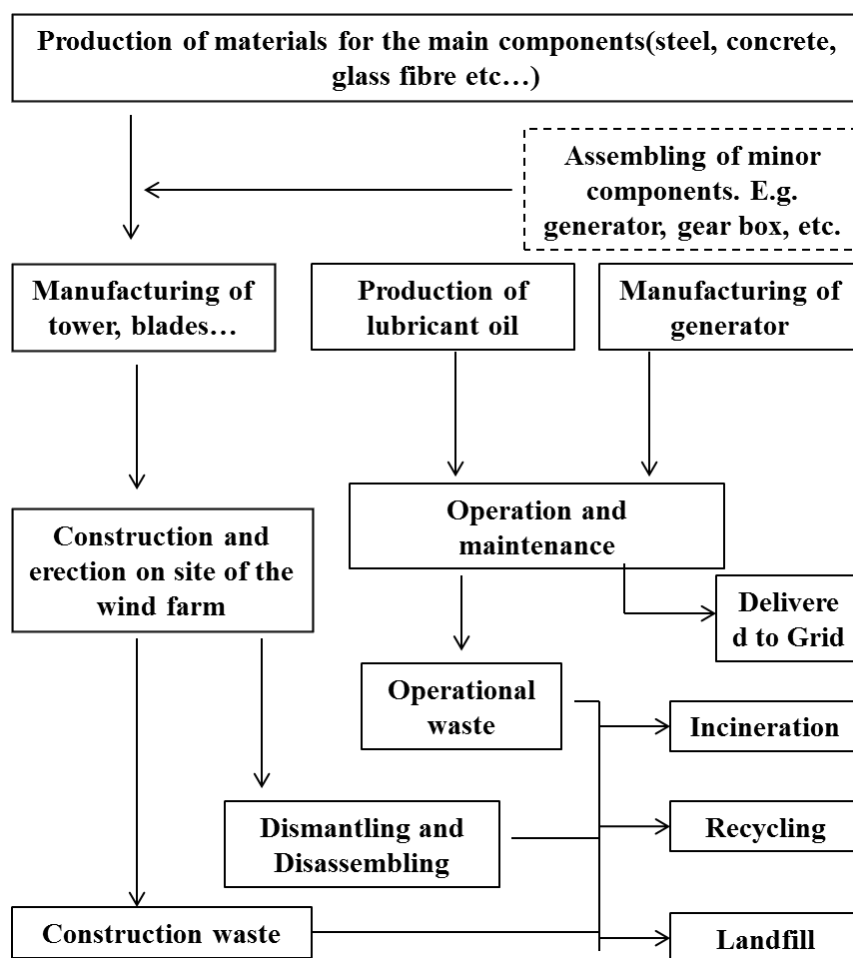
Production of materials for the main components(steel, concrete, glass fibre etc…)

Assembling of minor components. E.g. generator, gear box, etc.

Manufacturing of tower, blades…

Production of lubricant oil

Manufacturing of generator

Construction and erection on site of the wind farm

Operation and maintenance

Delivere d to Grid

Operational waste

Incineration

Dismantling and Disassembling

Recycling

Construction waste

Landfill